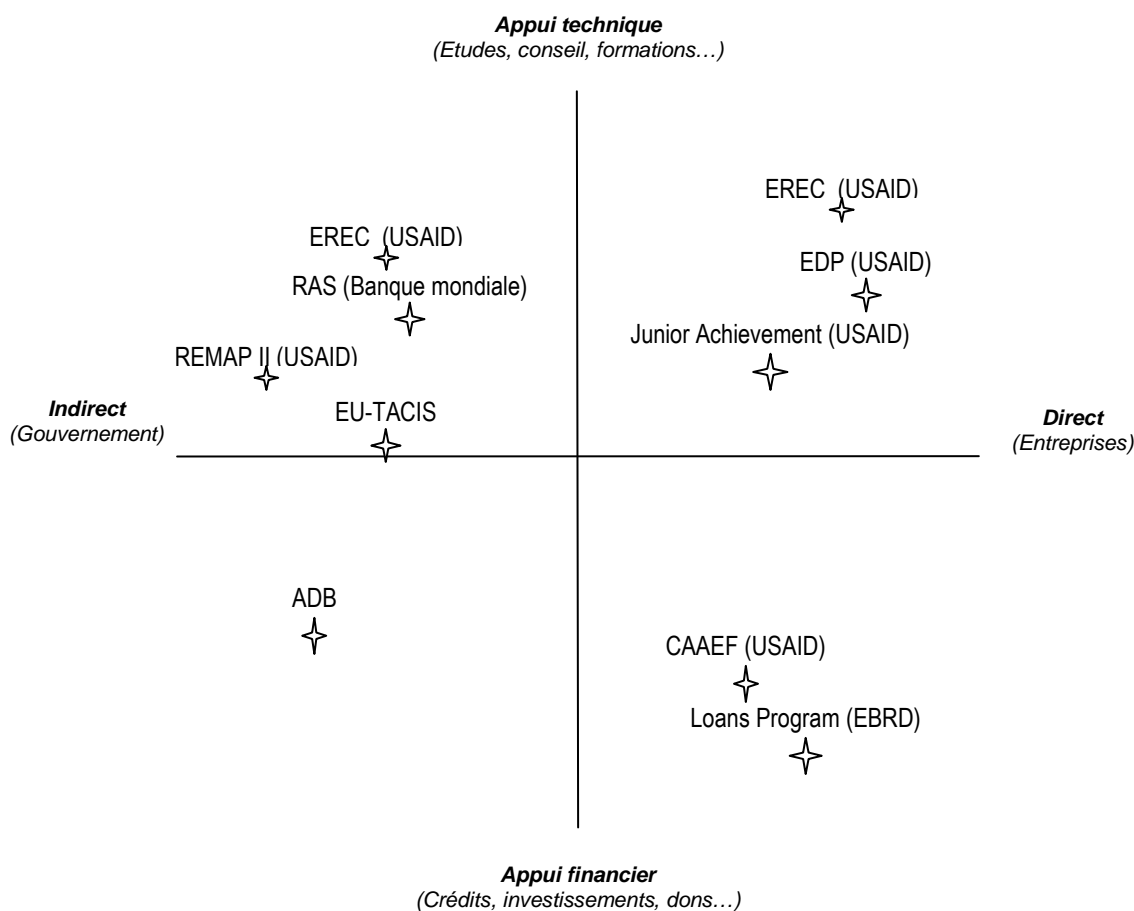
Appui technique
(Etudes, conseil, formations…)

EREC (USAID)

EREC (USAID)

EDP (USAID)

RAS (Banque mondiale)

Junior Achievement (USAID)

REMAP II (USAID)

Indirect
(Gouvernement)

EU-TACIS

Direct
(Entreprises)

ADB

CAAEF (USAID)

Loans Program (EBRD)

Appui financier
(Crédits, investissements, dons…)